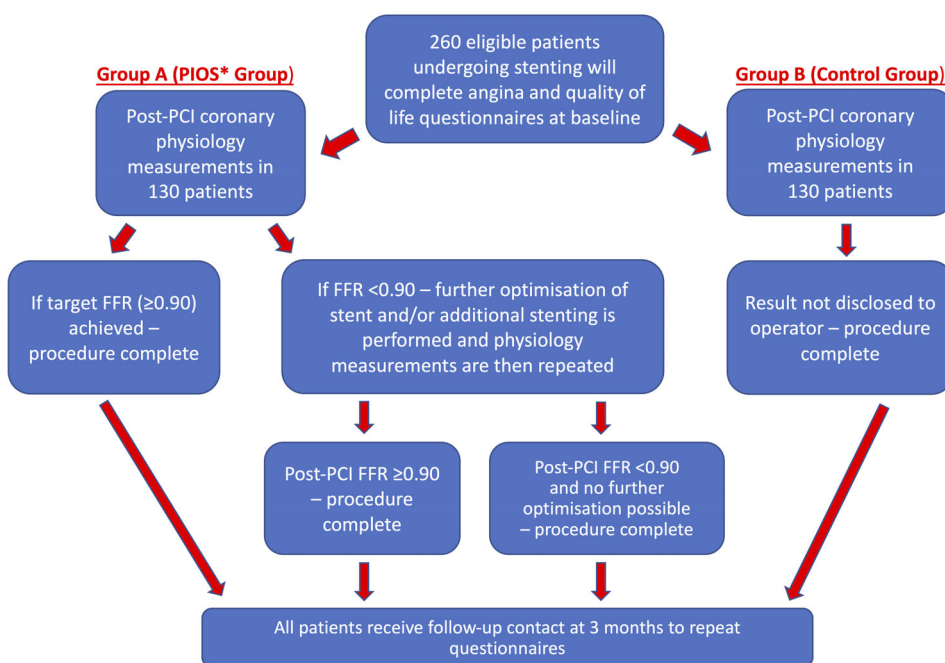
260 eligible patients undergoing stenting will complete angina and quality of life questionnaires at baseline

Group A (PIOS* Group)

Post-PCI coronary physiology measurements in 130 patients

Group B (Control Group)

Post-PCI coronary physiology measurements in 130 patients

If target FFR (≥0.90) achieved – procedure complete

If FFR <0.90 – further optimisation of stent and/or additional stenting is performed and physiology measurements are then repeated

Result not disclosed to operator – procedure complete

Post-PCI FFR ≥0.90 – procedure complete

Post-PCI FFR <0.90 and no further optimisation possible – procedure complete

All patients receive follow-up contact at 3 months to repeat questionnaires